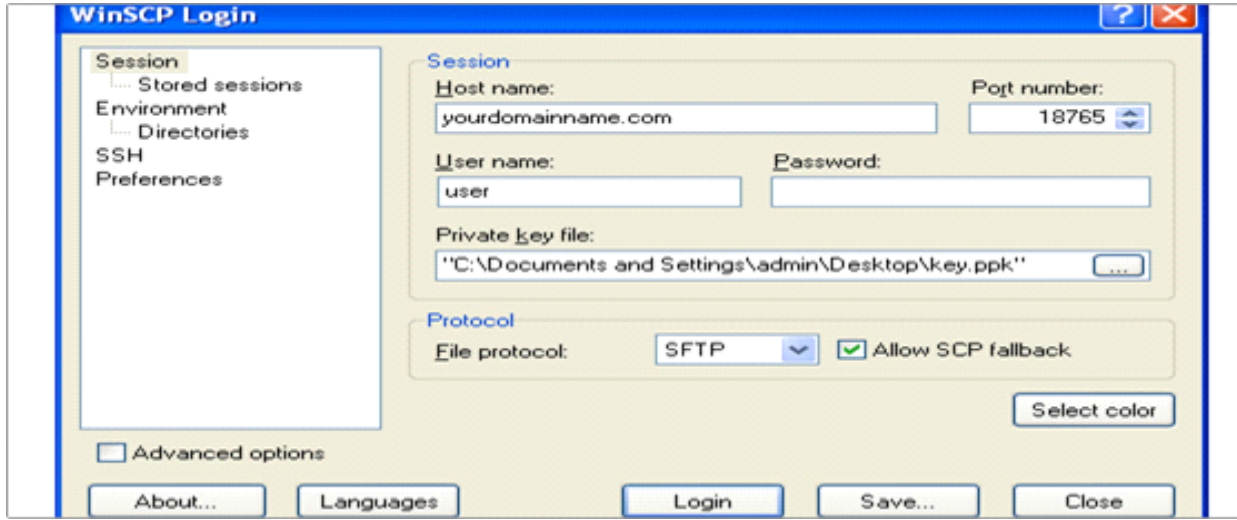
WinSCP Login

?

Session
Stored sessions
Environment
Directories
SSH
Preferences

Session
Host name:
yourdomainname.com
Port number:
18765
User name:
user
Password:
Private key file:
"C:\Documents and Settings\admin\Desktop\key.ppk"
...

Protocol
File protocol:
SFTP
Allow SCP fallback

Select color

Advanced options

About...
Languages
Login
Save...
Close